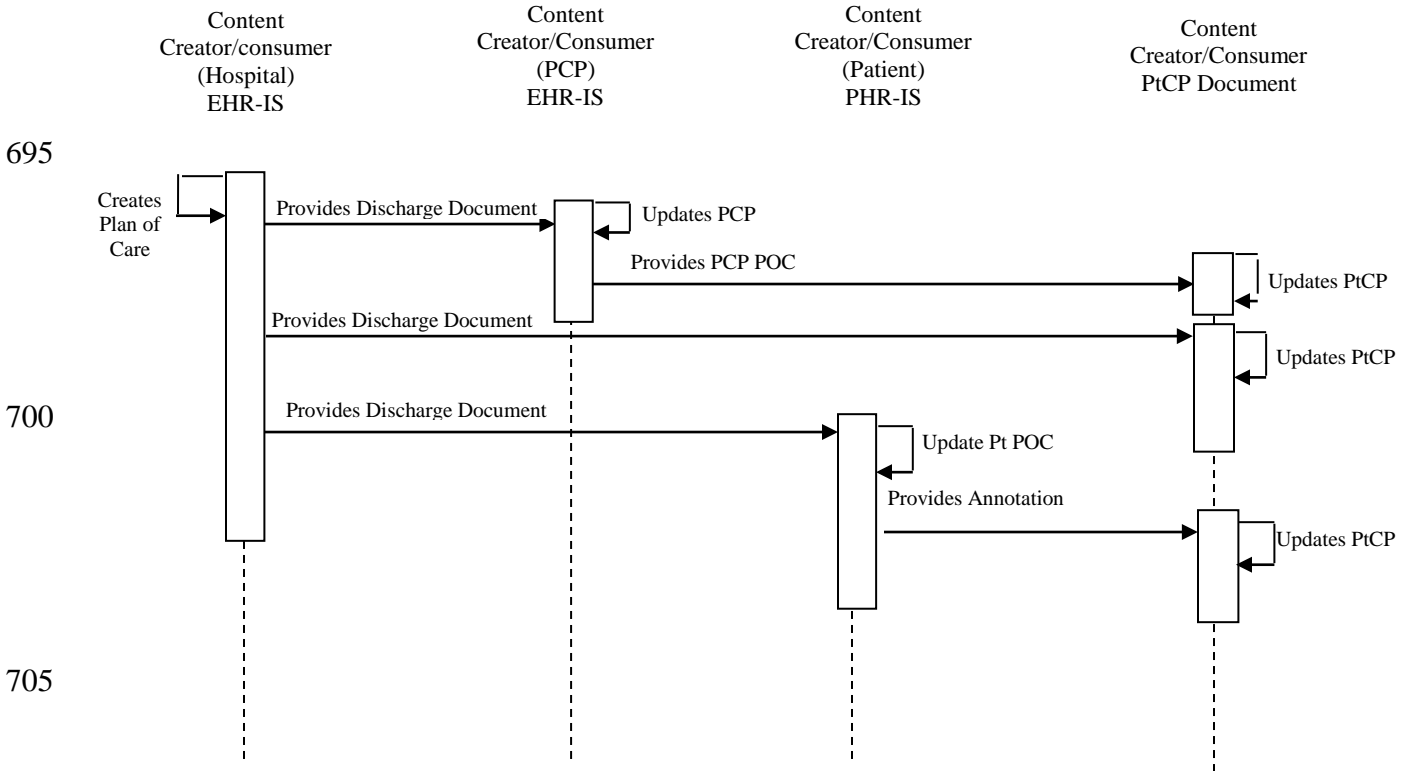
Content Creator/consumer (Hospital) EHR-IS

Content Creator/Consumer (PCP) EHR-IS

Content Creator/Consumer (Patient) PHR-IS

Content Creator/Consumer PtCP Document

695

Creates Plan of Care

Provides Discharge Document

Updates PCP

Provides PCP POC

Updates PtCP

Provides Discharge Document

Updates PtCP

700

Provides Discharge Document

Update Pt POC

Provides Annotation

Updates PtCP

705